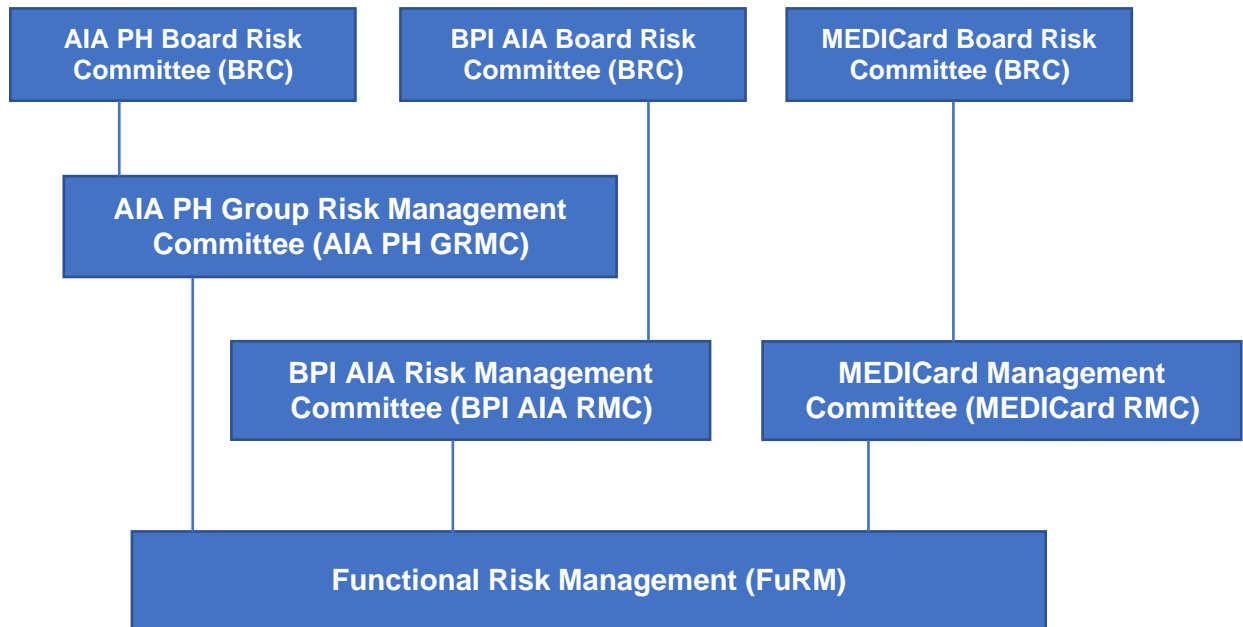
AIA PH Board Risk Committee (BRC)

BPI AIA Board Risk Committee (BRC)

MEDICard Board Risk Committee (BRC)

AIA PH Group Risk Management Committee (AIA PH GRMC)

BPI AIA Risk Management Committee (BPI AIA RMC)

MEDICard Management Committee (MEDICard RMC)

Functional Risk Management (FuRM)